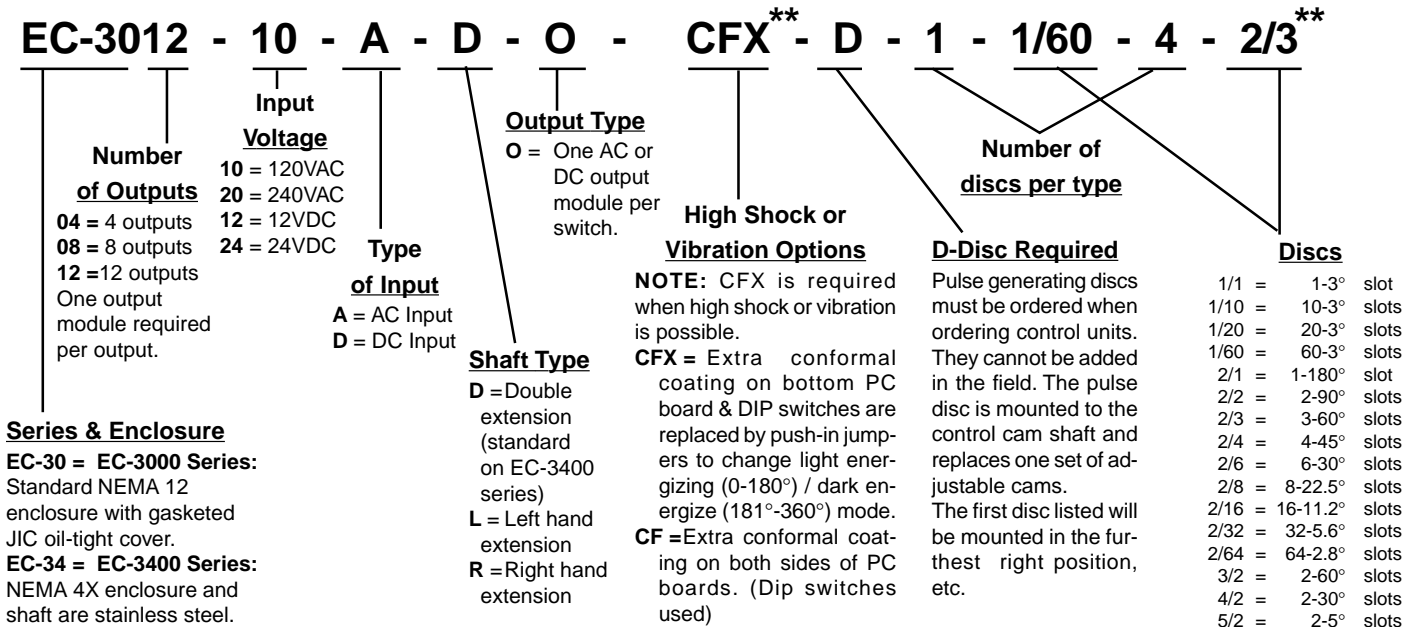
EC-3012 - 10 - A - D - O - CFX** - D - 1 - 1/60 - 4 - 2/3**

Number of Outputs
**04 =** 4 outputs
**08 =** 8 outputs
**12 =** 12 outputs
One output module required per output.

Input Voltage
**10** = 120VAC
**20** = 240VAC
**12** = 12VDC
**24** = 24VDC

Type of Input
**A** = AC Input
**D** = DC Input

Output Type
**O** = One AC or DC output module per switch.

Shaft Type
**D** = Double extension (standard on EC-3400 series)
**L** = Left hand extension
**R** = Right hand extension

High Shock or Vibration Options
**NOTE:** CFX is required when high shock or vibration is possible.
**CFX =** Extra conformal coating on bottom PC board & DIP switches are replaced by push-in jumpers to change light energizing (0-180°) / dark energize (181°-360°) mode.
**CF =** Extra conformal coating on both sides of PC boards. (Dip switches used)

Number of discs per type

D-Disc Required
Pulse generating discs must be ordered when ordering control units. They cannot be added in the field. The pulse disc is mounted to the control cam shaft and replaces one set of adjustable cams.
The first disc listed will be mounted in the furthest right position, etc.

Discs
| | | |
|---|---|---|
| 1/1 = | 1-3° | slot |
| 1/10 = | 10-3° | slots |
| 1/20 = | 20-3° | slots |
| 1/60 = | 60-3° | slots |
| 2/1 = | 1-180° | slot |
| 2/2 = | 2-90° | slots |
| 2/3 = | 3-60° | slots |
| 2/4 = | 4-45° | slots |
| 2/6 = | 6-30° | slots |
| 2/8 = | 8-22.5° | slots |
| 2/16 = | 16-11.2° | slots |
| 2/32 = | 32-5.6° | slots |
| 2/64 = | 64-2.8° | slots |
| 3/2 = | 2-60° | slots |
| 4/2 = | 2-30° | slots |
| 5/2 = | 2-5° | slots |

Series & Enclosure
**EC-30 = EC-3000 Series:** Standard NEMA 12 enclosure with gasketed JIC oil-tight cover.
**EC-34 = EC-3400 Series:** NEMA 4X enclosure and shaft are stainless steel.